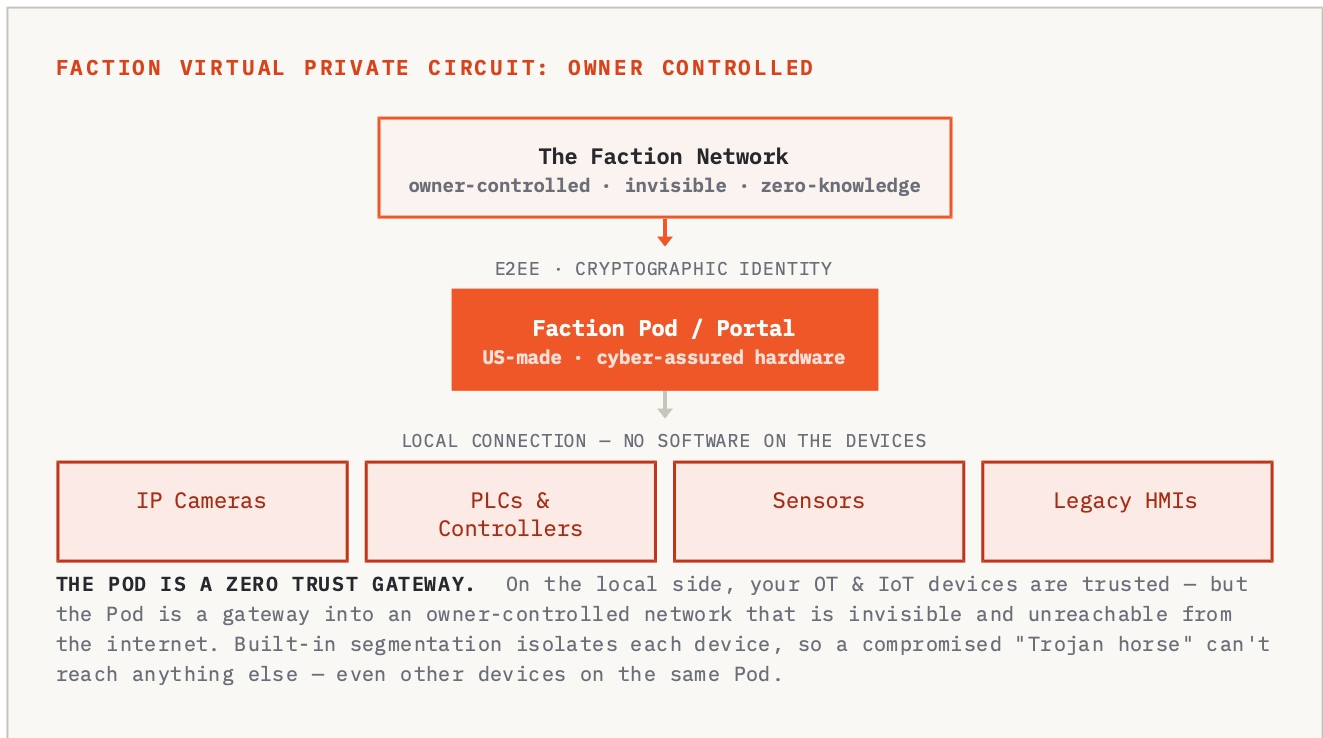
FACTION VIRTUAL PRIVATE CIRCUIT: OWNER CONTROLLED

The Faction Network
owner-controlled · invisible · zero-knowledge

E2EE · CRYPTOGRAPHIC IDENTITY

Faction Pod / Portal
US-made · cyber-assured hardware

LOCAL CONNECTION — NO SOFTWARE ON THE DEVICES

IP Cameras

PLCs & Controllers

Sensors

Legacy HMIs

THE POD IS A ZERO TRUST GATEWAY. On the local side, your OT & IoT devices are trusted — but the Pod is a gateway into an owner-controlled network that is invisible and unreachable from the internet. Built-in segmentation isolates each device, so a compromised "Trojan horse" can't reach anything else — even other devices on the same Pod.